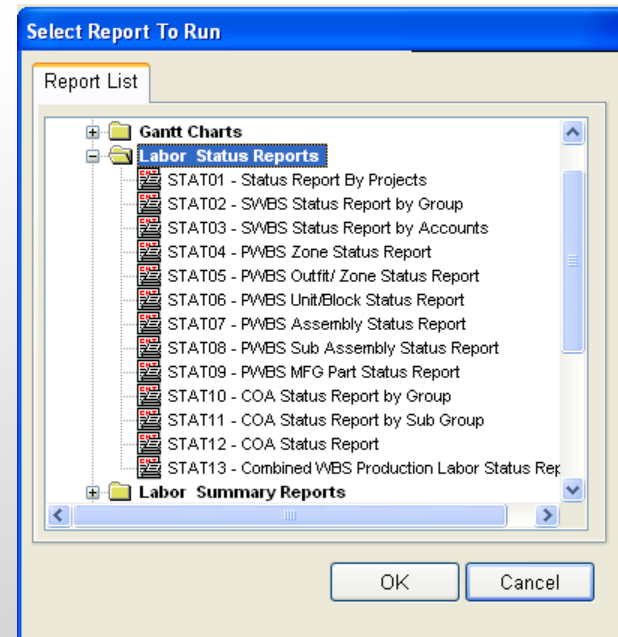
Select Report To Run

Report List

Gantt Charts
Labor Status Reports
STAT01 - Status Report By Projects
STAT02 - SWBS Status Report by Group
STAT03 - SWBS Status Report by Accounts
STAT04 - PWBS Zone Status Report
STAT05 - PWBS Outfit/ Zone Status Report
STAT06 - PWBS Unit/Block Status Report
STAT07 - PWBS Assembly Status Report
STAT08 - PWBS Sub Assembly Status Report
STAT09 - PWBS MFG Part Status Report
STAT10 - COA Status Report by Group
STAT11 - COA Status Report by Sub Group
STAT12 - COA Status Report
STAT13 - Combined WBS Production Labor Status Rep
Labor Summary Reports

OK
Cancel